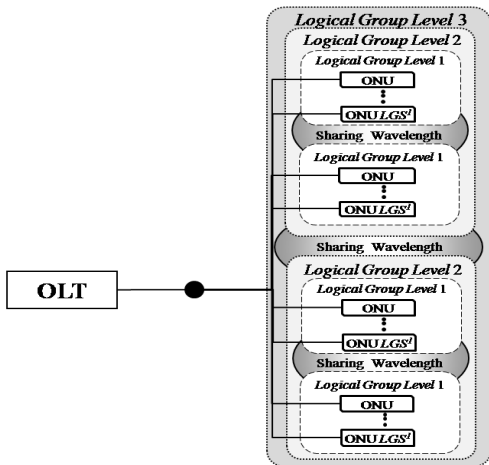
Logical Group Level 3

Logical Group Level 2

Logical Group Level 1

ONU

ONU $LGS^{1}$

Sharing Wavelength

Logical Group Level 1

ONU

ONU $LGS^{1}$

Sharing Wavelength

OLT

Logical Group Level 2

Logical Group Level 1

ONU

ONU $LGS^{1}$

Sharing Wavelength

Logical Group Level 1

ONU

ONU $LGS^{1}$